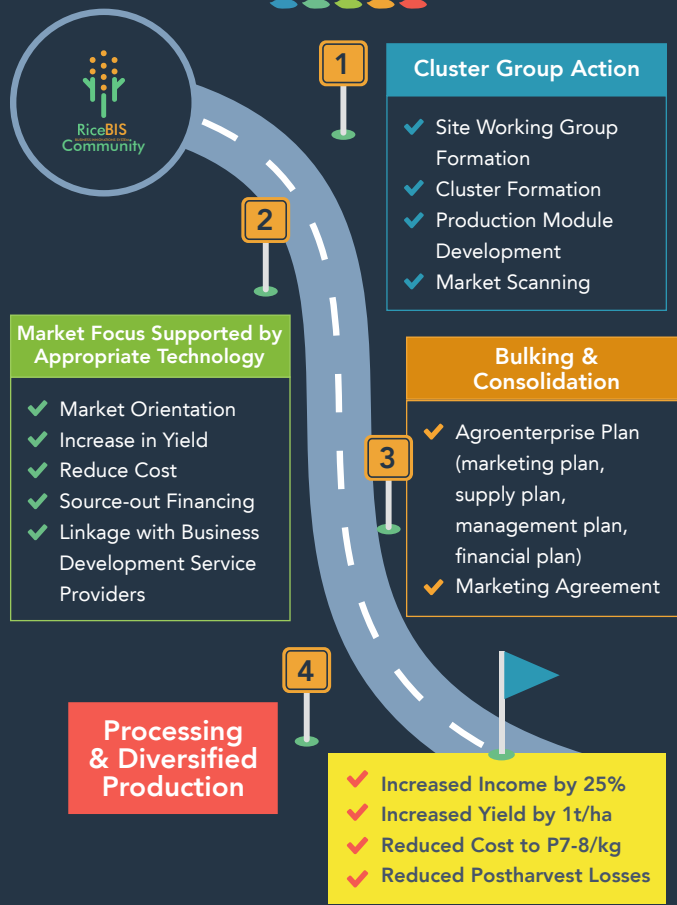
RiceBIS Community

1

Cluster Group Action

Site Working Group Formation
Cluster Formation
Production Module Development
Market Scanning

2

Market Focus Supported by Appropriate Technology

Market Orientation
Increase in Yield
Reduce Cost
Source-out Financing
Linkage with Business Development Service Providers

Bulking & Consolidation

3

Agroenterprise Plan (marketing plan, supply plan, management plan, financial plan)
Marketing Agreement

4

Processing & Diversified Production

Increased Income by 25%
Increased Yield by 1t/ha
Reduced Cost to P7-8/kg
Reduced Postharvest Losses